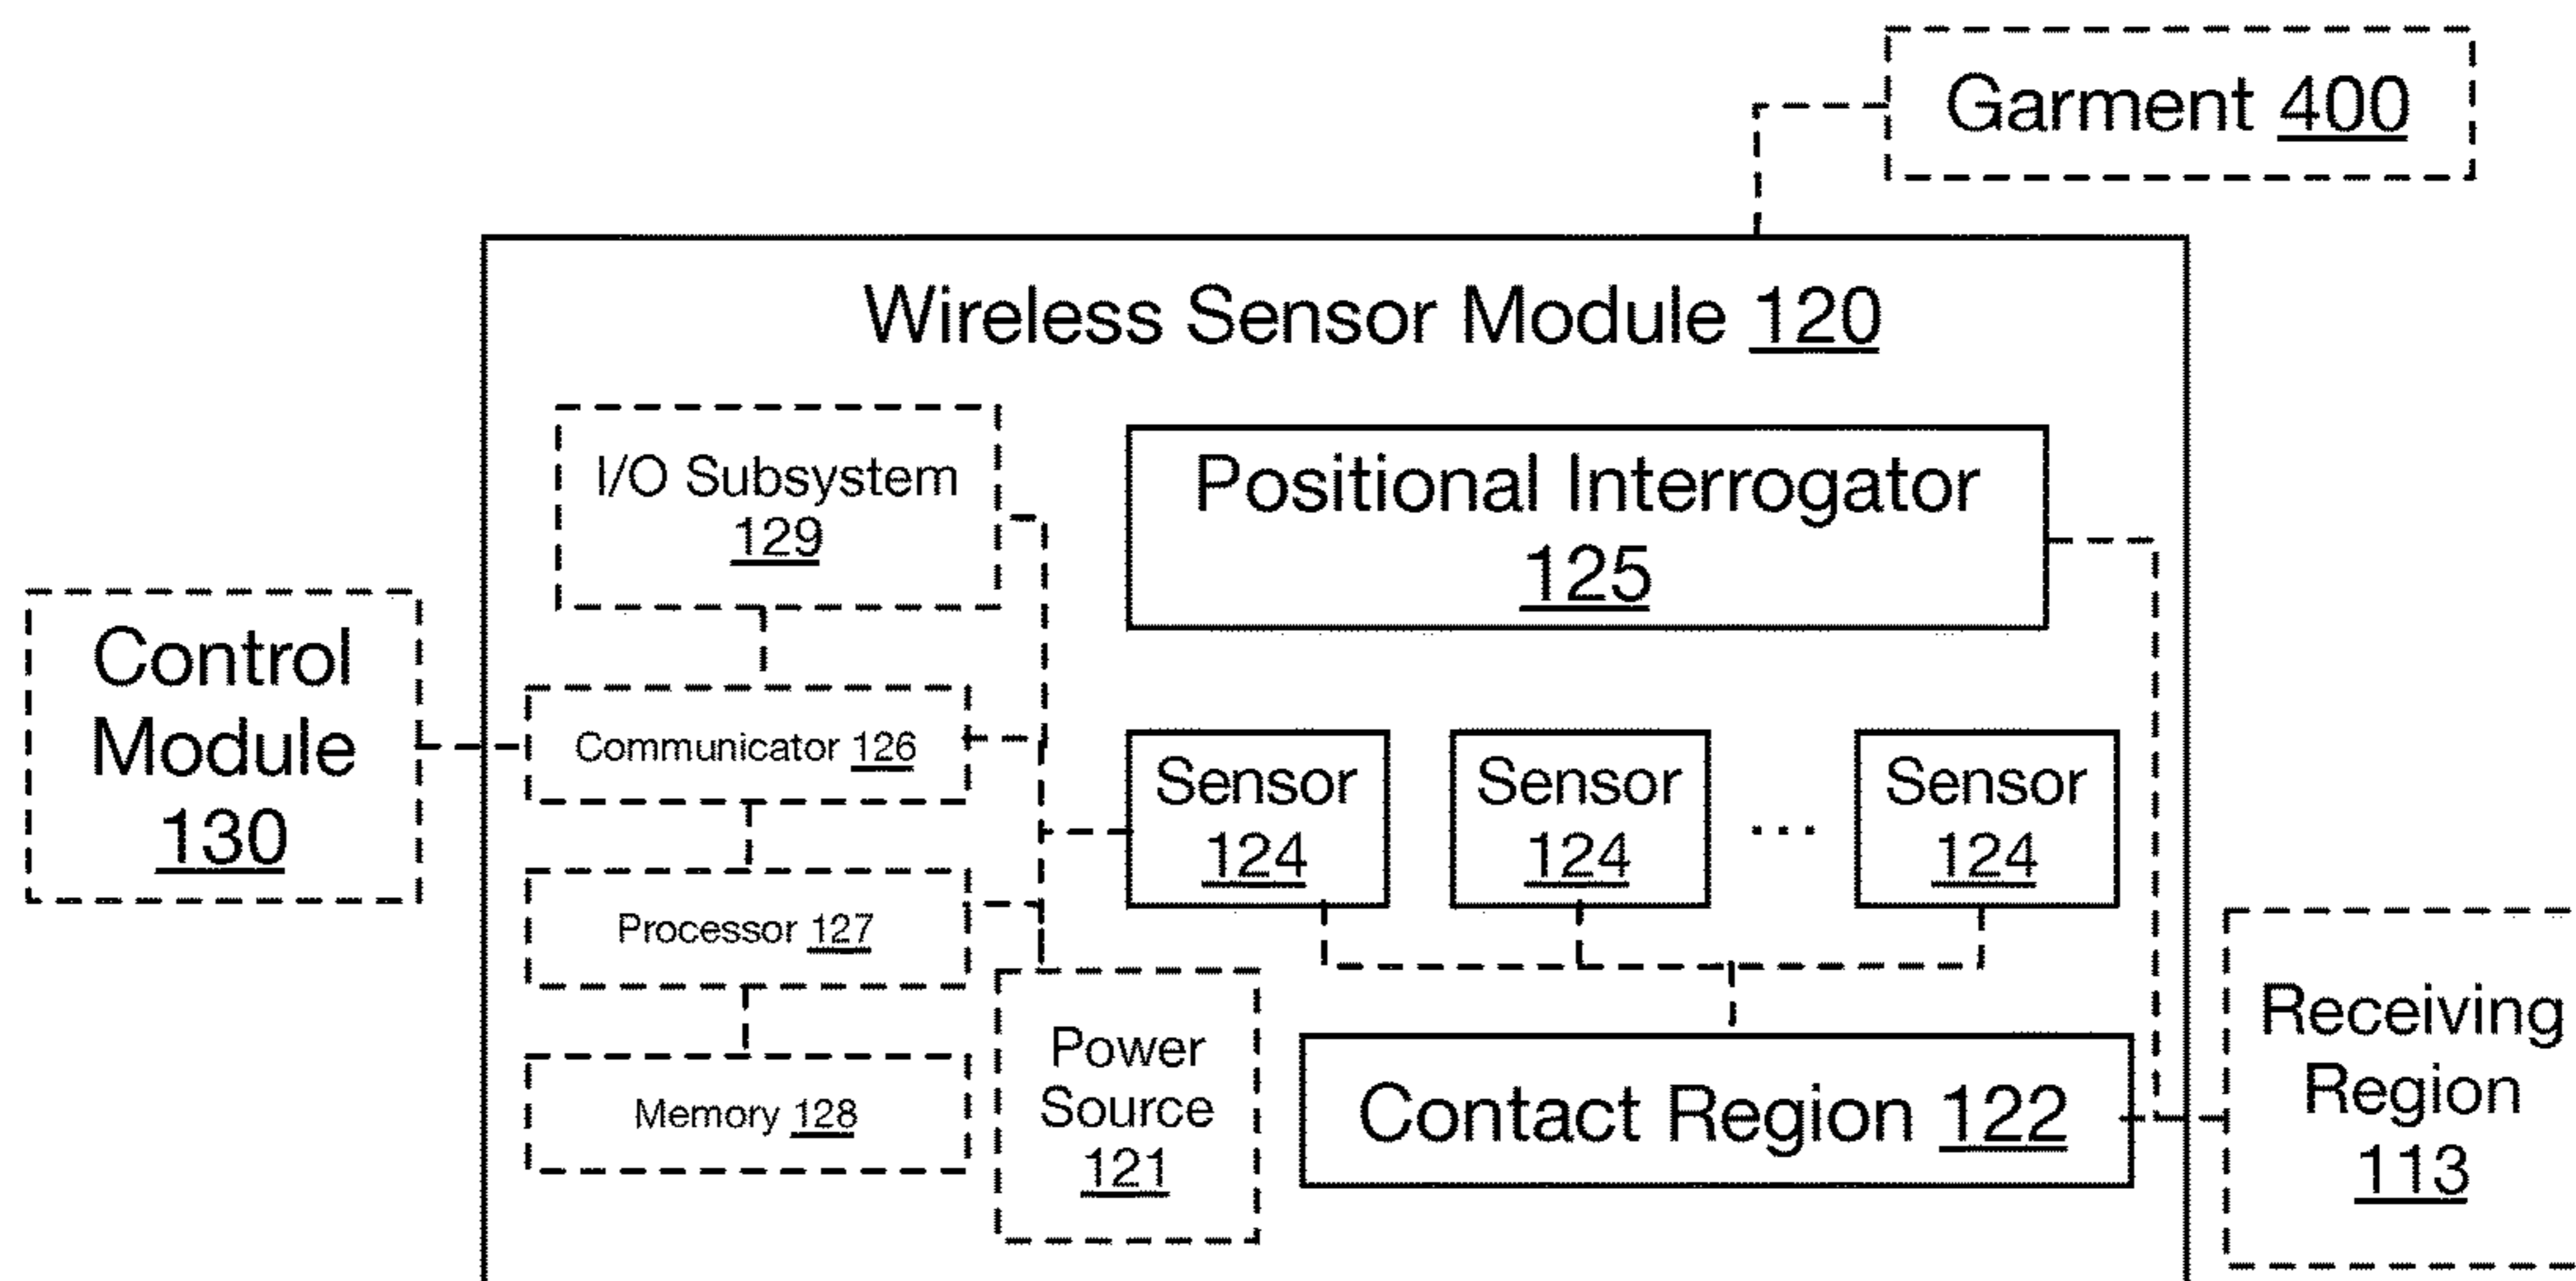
Garment 400

Wireless Sensor Module 120

I/O Subsystem 129

Positional Interrogator 125

Control Module 130

Communicator 126

Sensor 124

Sensor 124

...

Sensor 124

Processor 127

Memory 128

Power Source 121

Contact Region 122

Receiving Region 113